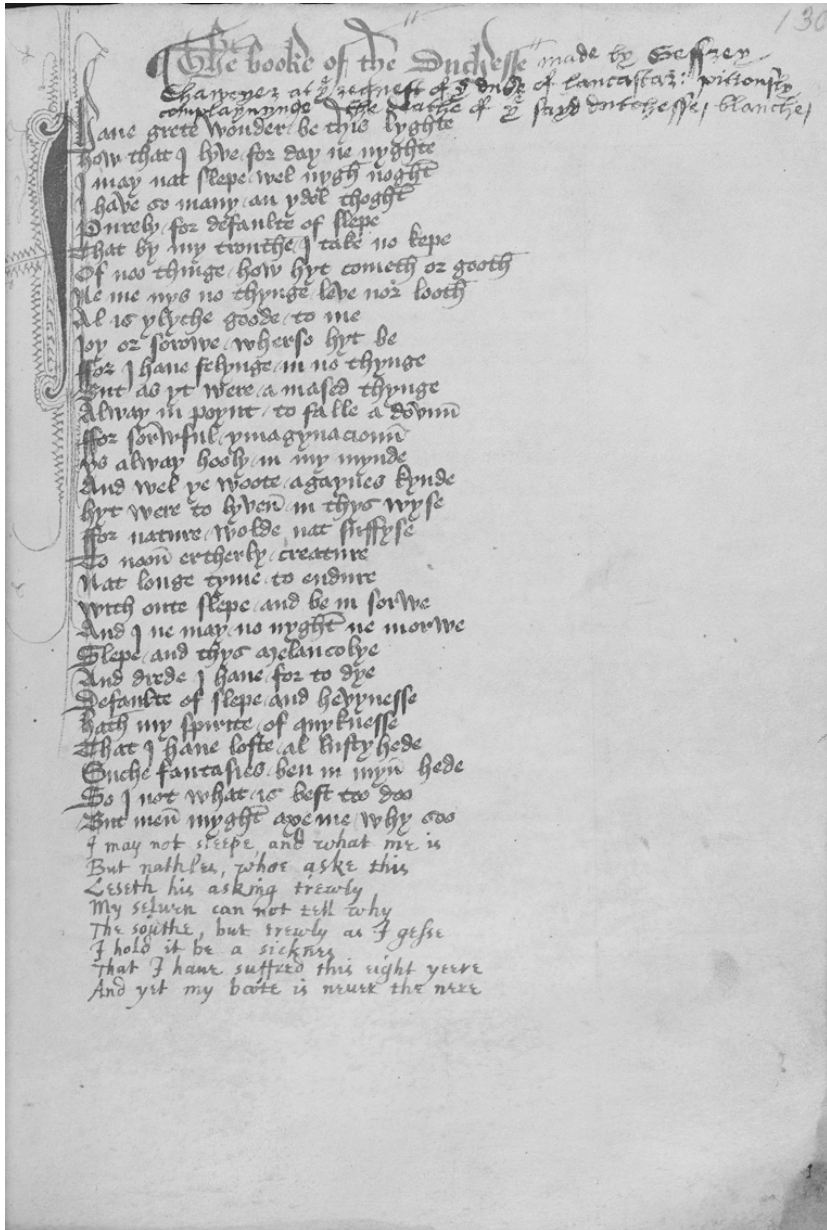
130

11

The booke of the Duchesse made by Geffrey Chaucer at ye request of ye duke of lancastar: pitiously complaynynge the deathe of ye sayd dutchesse, blanche,

I Have grete wonder be this lyghte
How that I lyve for day ne nyghte
I may nat slepe wel nygh noght
I have so many an ydel thoght
Purely for defaulte of slepe
That by my trouthe I take no kepe
Of noo thinge how hyt cometh or gooth
Ne me nys no thynge leve nor looth
Al is ylyche goode to me
Joy or sorowe wherso hyt be
For I have felynge in no thynge
But as yt were a mased thynge
Alway in poynt to falle a down
For sorwful ymagynacioun
Ys alway hooly in my mynde
And wel ye woote agaynes kynde
Hyt were to lyven in thys wyse
For nature wolde nat suffyse
To noon ertherly creature
Nat longe tyme to endure
Withoute slepe and be in sorwe
And I ne may no nyght ne morwe
Slepe and thys melancolye
And drede I have for to dye
Defaulte of slepe and hevynesse
Hath my spirite of quyknesse
That I have loste al lusty hede
Suche fantasies ben in myn hede
So I not what is best too doo
But men myght axe me why soo
I may not sleepe, and what me is
But natheles, who aske this
Leseth his asking trewly
My selven can not tell why
The sothe, but trewly as I gesse
I hold it be a sicknes
that I have suffred this eight yeere
And yit my boote is never the nere